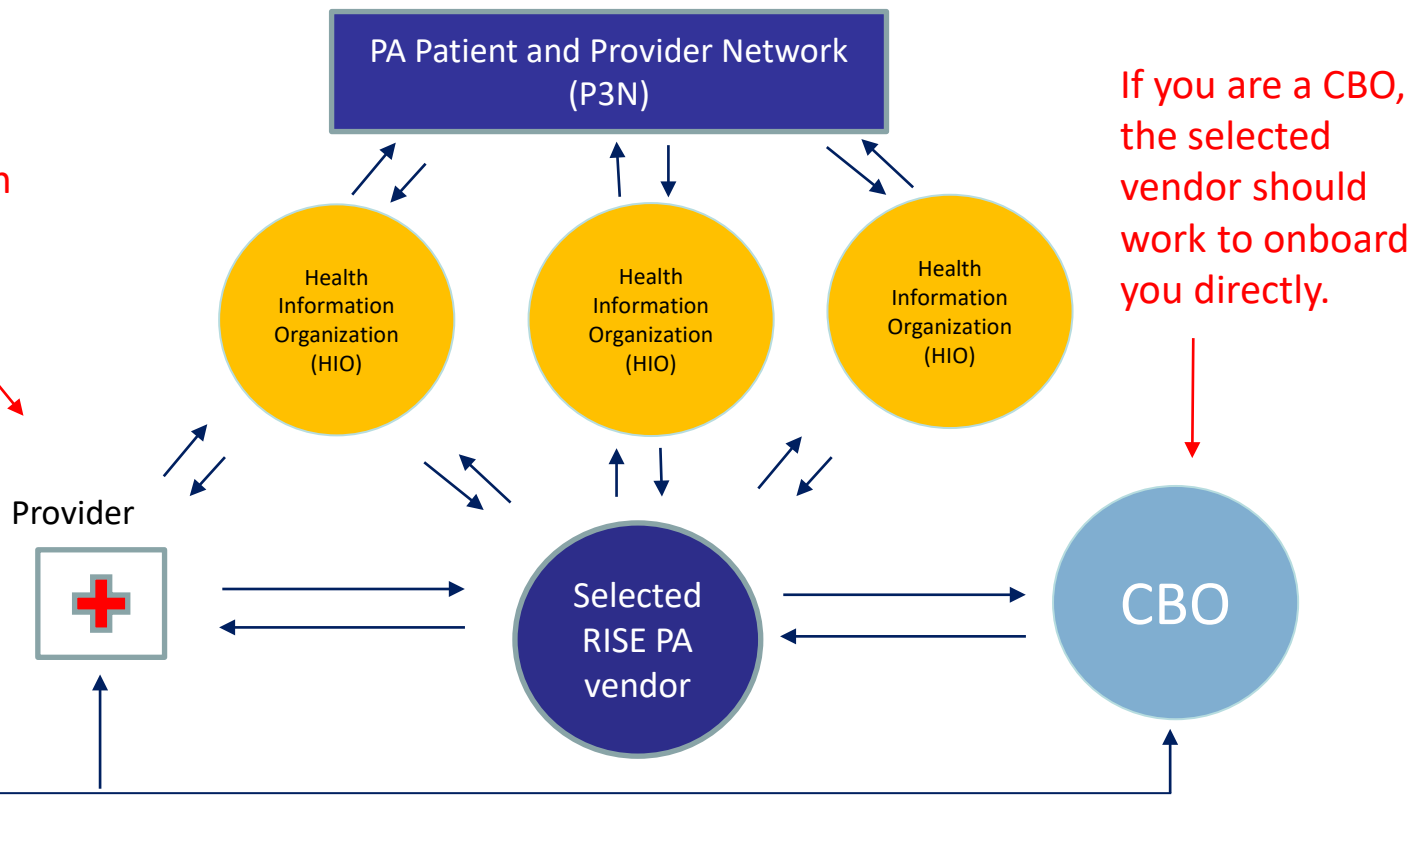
PA Patient and Provider Network (P3N)

n

Health Information Organization (HIO)

Health Information Organization (HIO)

Health Information Organization (HIO)

If you are a CBO, the selected vendor should work to onboard you directly.

Provider

Selected RISE PA vendor

CBO